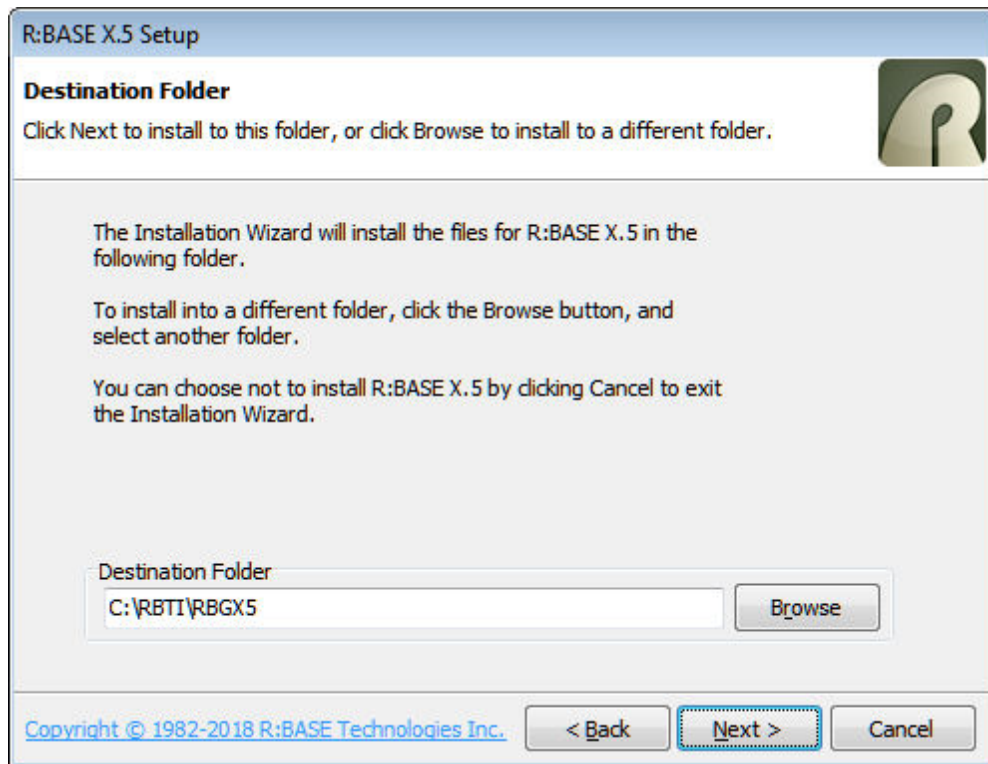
R:BASE X.5 Setup

Destination Folder

Click Next to install to this folder, or click Browse to install to a different folder.

The Installation Wizard will install the files for R:BASE X.5 in the following folder.

To install into a different folder, click the Browse button, and select another folder.

You can choose not to install R:BASE X.5 by clicking Cancel to exit the Installation Wizard.

Destination Folder

C:\RBTI\RBGX5

Browse

Copyright © 1982-2018 R:BASE Technologies Inc.

< Back

Next >

Cancel